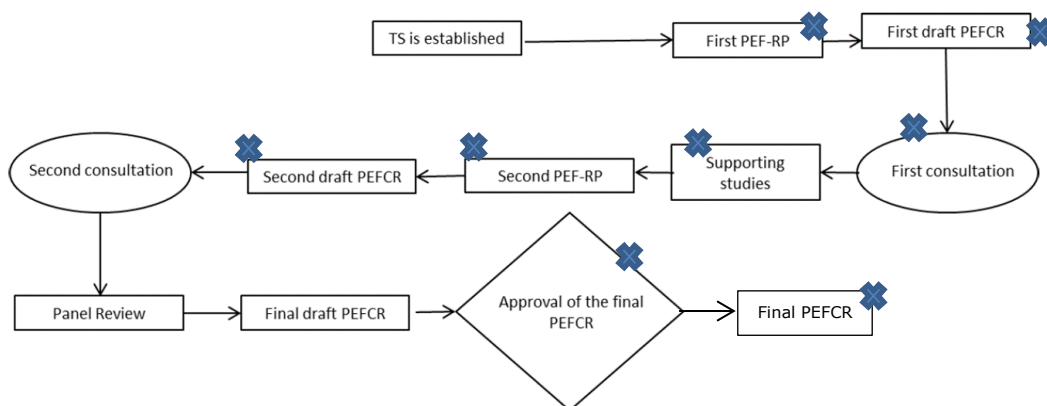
TS is established

First PEF-RP

First draft PEFCR

First consultation

Supporting studies

Second PEF-RP

Second draft PEFCR

Second consultation

Panel Review

Final draft PEFCR

Approval of the final PEFCR

Final PEFCR